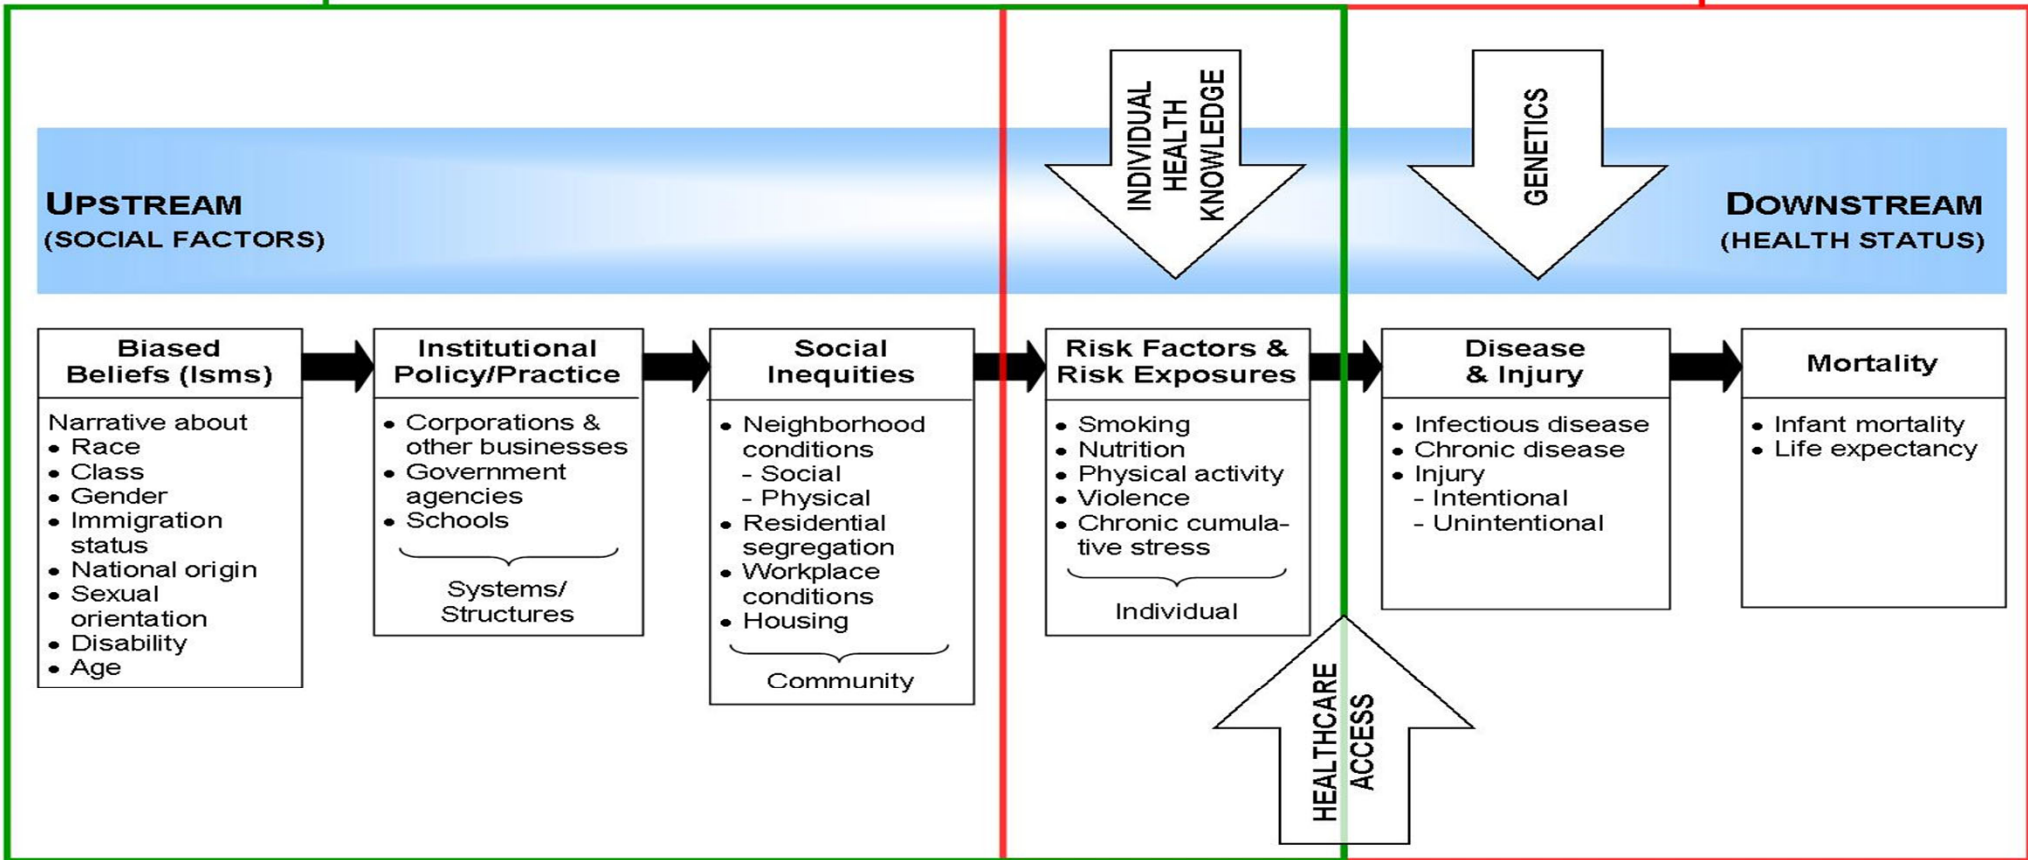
UPSTREAM
(SOCIAL FACTORS)

INDIVIDUAL HEALTH KNOWLEDGE

GENETICS

DOWNSTREAM
(HEALTH STATUS)

Biased Beliefs (Isms)
Narrative about
• Race
• Class
• Gender
• Immigration status
• National origin
• Sexual orientation
• Disability
• Age

Institutional Policy/Practice
• Corporations & other businesses
• Government agencies
• Schools
Systems/ Structures

Social Inequities
• Neighborhood conditions
- Social
- Physical
• Residential segregation
• Workplace conditions
• Housing
Community

Risk Factors & Risk Exposures
• Smoking
• Nutrition
• Physical activity
• Violence
• Chronic cumulative stress
Individual

Disease & Injury
• Infectious disease
• Chronic disease
• Injury
- Intentional
- Unintentional

Mortality
• Infant mortality
• Life expectancy

HEALTHCARE ACCESS